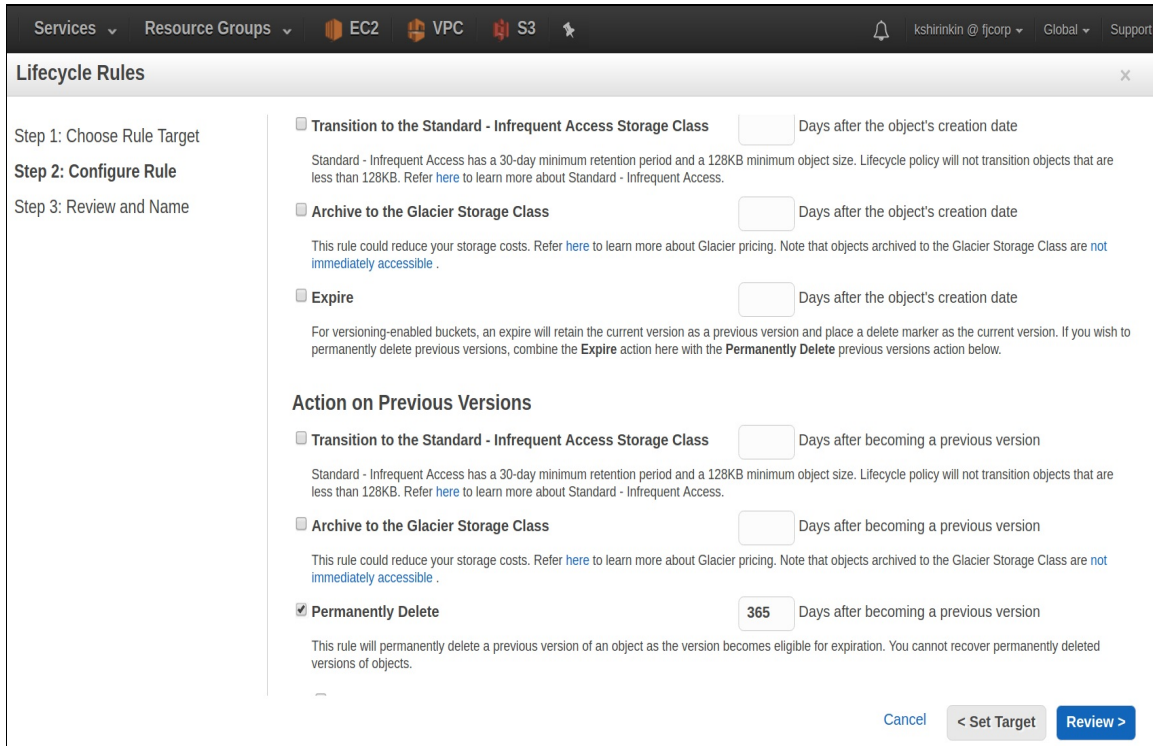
Services ⌄ Resource Groups ⌄ EC2 VPC S3

kshirinkin @ fjcorp ⌄ Global ⌄ Support

Lifecycle Rules

×

Step 1: Choose Rule Target

Step 2: Configure Rule

Step 3: Review and Name

Transition to the Standard - Infrequent Access Storage Class Days after the object's creation date

Standard - Infrequent Access has a 30-day minimum retention period and a 128KB minimum object size. Lifecycle policy will not transition objects that are less than 128KB. Refer here to learn more about Standard - Infrequent Access.

Archive to the Glacier Storage Class Days after the object's creation date

This rule could reduce your storage costs. Refer here to learn more about Glacier pricing. Note that objects archived to the Glacier Storage Class are not immediately accessible .

Expire Days after the object's creation date

For versioning-enabled buckets, an expire will retain the current version as a previous version and place a delete marker as the current version. If you wish to permanently delete previous versions, combine the Expire action here with the Permanently Delete previous versions action below.

Action on Previous Versions

Transition to the Standard - Infrequent Access Storage Class Days after becoming a previous version

Standard - Infrequent Access has a 30-day minimum retention period and a 128KB minimum object size. Lifecycle policy will not transition objects that are less than 128KB. Refer here to learn more about Standard - Infrequent Access.

Archive to the Glacier Storage Class Days after becoming a previous version

This rule could reduce your storage costs. Refer here to learn more about Glacier pricing. Note that objects archived to the Glacier Storage Class are not immediately accessible .

Permanently Delete 365 Days after becoming a previous version

This rule will permanently delete a previous version of an object as the version becomes eligible for expiration. You cannot recover permanently deleted versions of objects.

Cancel < Set Target Review >